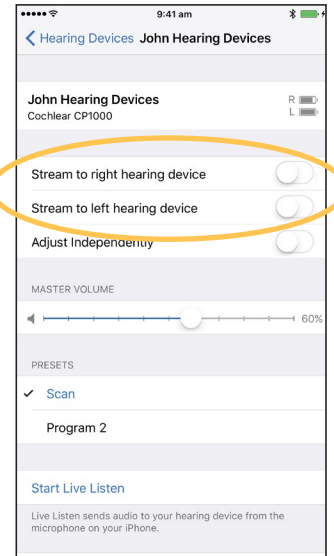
9:41 am

Hearing Devices John Hearing Devices

John Hearing Devices
Cochlear CP1000

R
L

Stream to right hearing device

Stream to left hearing device

Adjust Independently

MASTER VOLUME

60%

PRESETS

✓ Scan

Program 2

Start Live Listen

Live Listen sends audio to your hearing device from the microphone on your iPhone.